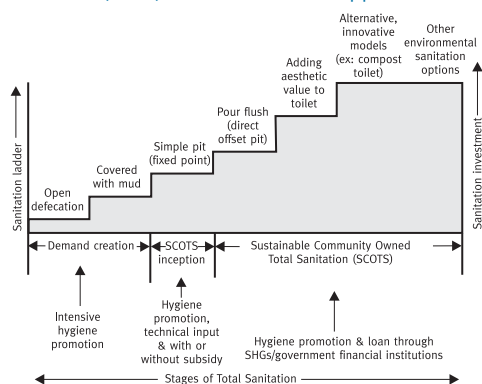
Sanitation ladder

Open defecation

Covered with mud

Simple pit (fixed point)

Pour flush (direct offset pit)

Adding aesthetic value to toilet

Alternative, innovative models (ex: compost toilet)

Other environmental sanitation options

Sanitation investment

Demand creation

SCOTS inception

Sustainable Community Owned Total Sanitation (SCOTS)

Intensive hygiene promotion

Hygiene promotion, technical input & with or without subsidy

Hygiene promotion & loan through SHGs/government financial institutions

Stages of Total Sanitation